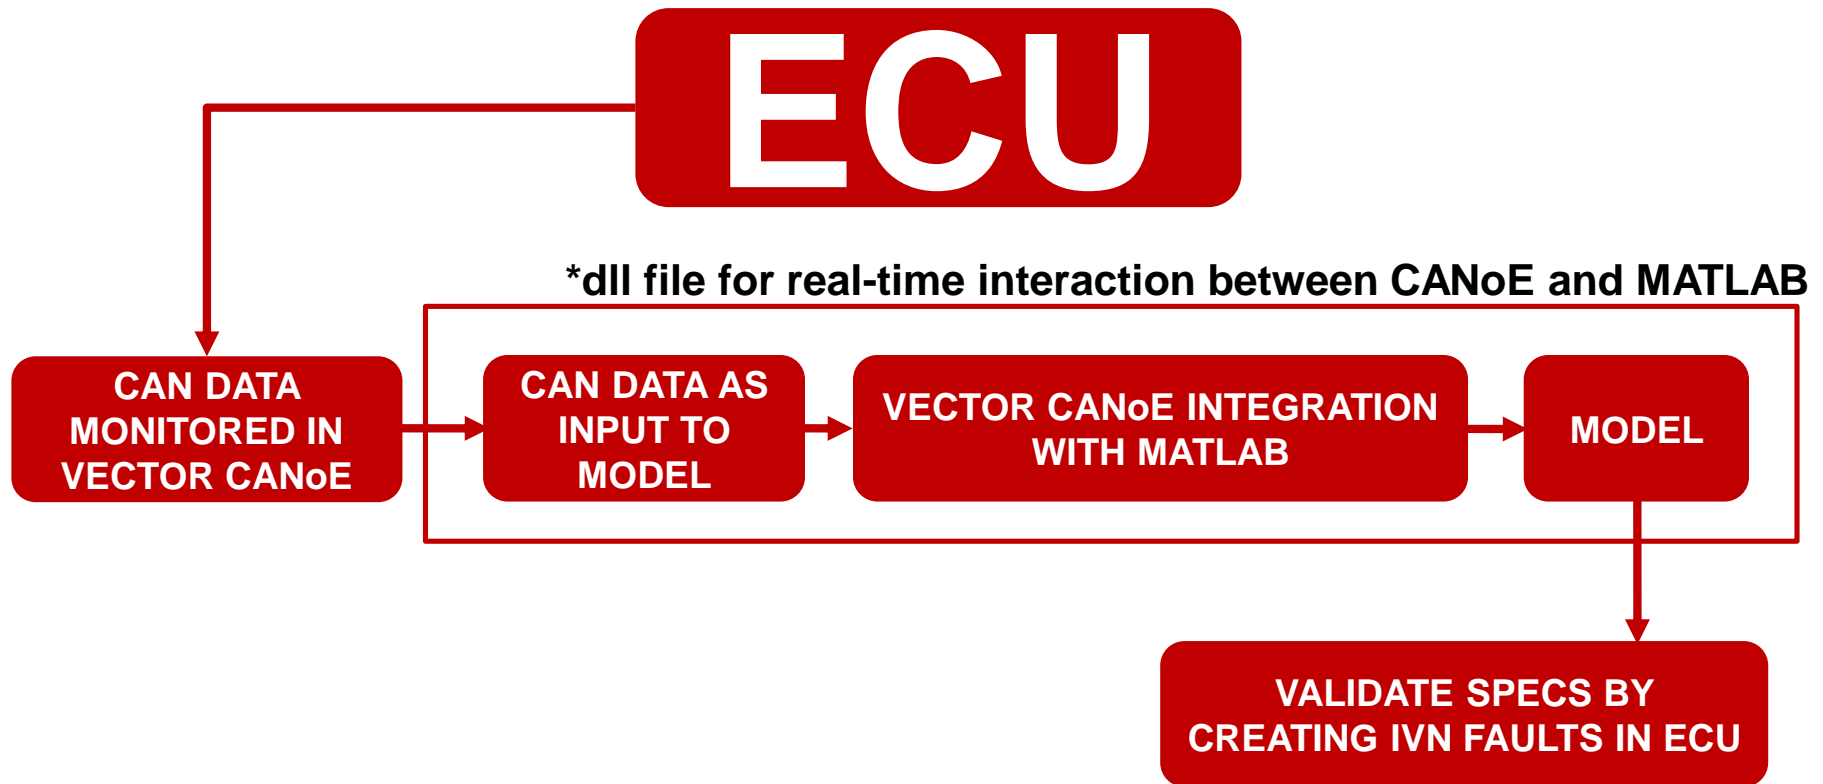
ECU

*dll file for real-time interaction between CANoE and MATLAB

CAN DATA MONITORED IN VECTOR CANoE

CAN DATA AS INPUT TO MODEL

VECTOR CANoE INTEGRATION WITH MATLAB

MODEL

VALIDATE SPECS BY CREATING IVN FAULTS IN ECU